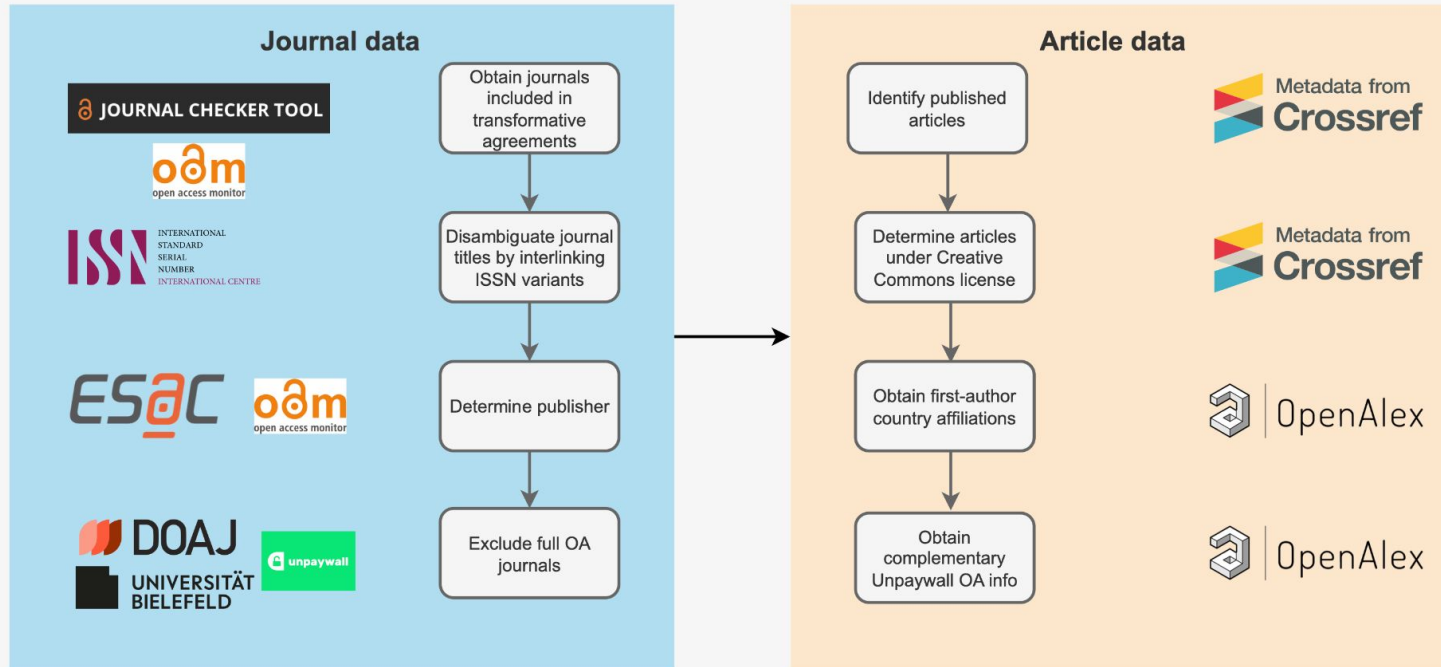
Journal data

JOURNAL CHECKER TOOL

oam open access monitor

ISSN INTERNATIONAL STANDARD SERIAL NUMBER INTERNATIONAL CENTRE

ESaC

oam open access monitor

DOAJ

UNIVERSITÄT BIELEFELD

unpaywall

Obtain journals included in transformative agreements

Disambiguate journal titles by interlinking ISSN variants

Determine publisher

Exclude full OA journals

Article data

Identify published articles

Metadata from Crossref

Determine articles under Creative Commons license

Metadata from Crossref

Obtain first-author country affiliations

OpenAlex

Obtain complementary Unpaywall OA info

OpenAlex